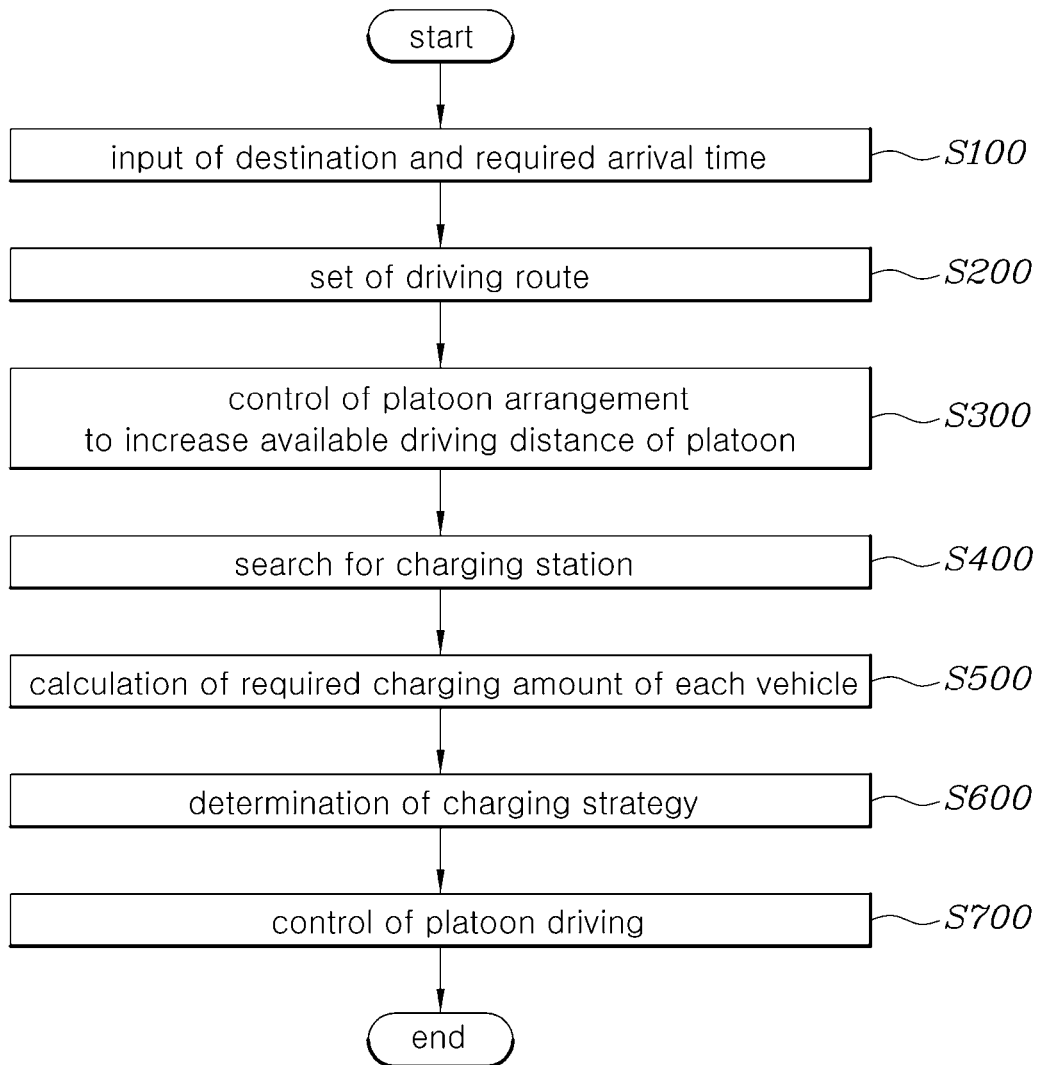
start

input of destination and required arrival time

S100

set of driving route

S200

control of platoon arrangement to increase available driving distance of platoon

S300

search for charging station

S400

calculation of required charging amount of each vehicle

S500

determination of charging strategy

S600

control of platoon driving

S700

end